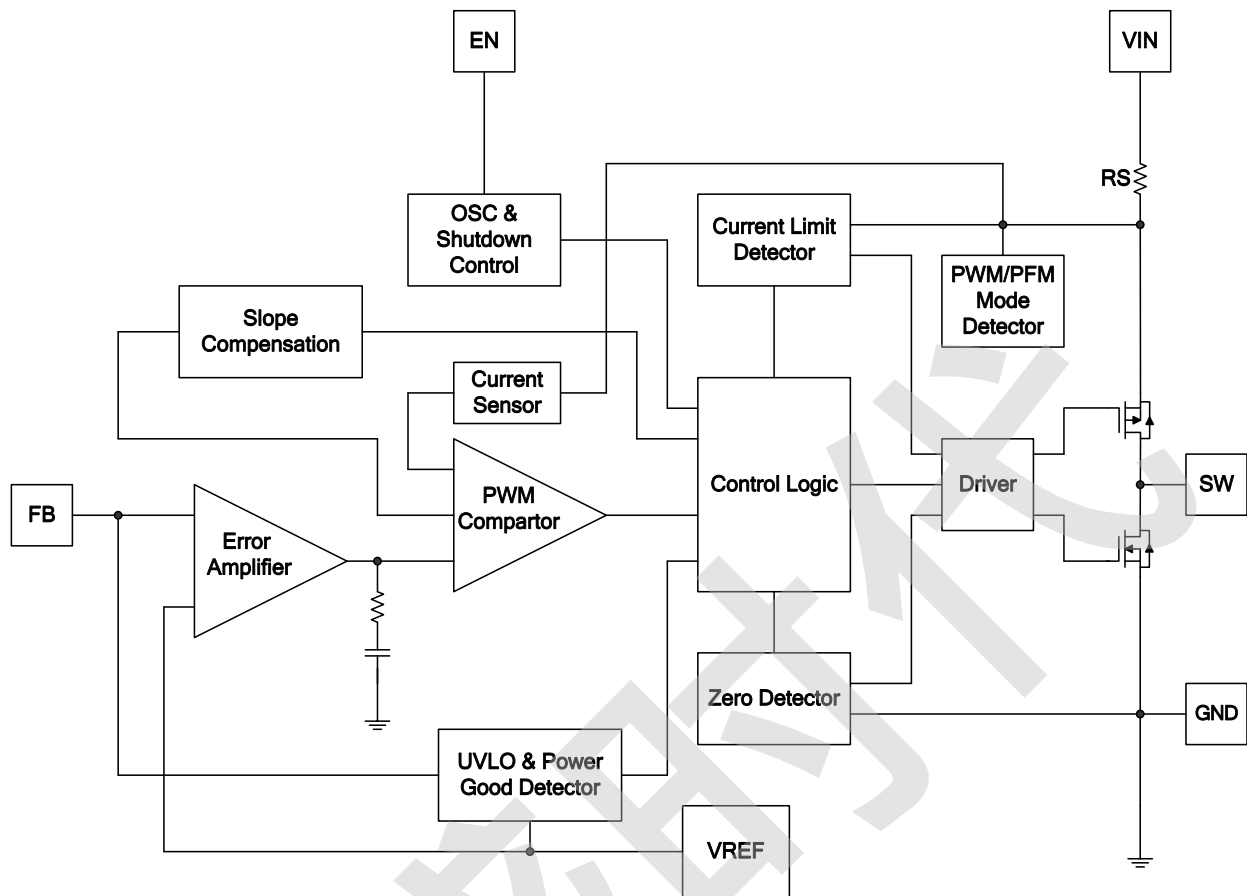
EN

VIN

RS

OSC & Shutdown Control

Current Limit Detector

PWM/PFM Mode Detector

Slope Compensation

Current Sensor

Control Logic

Driver

SW

FB

Error Amplifier

PWM Compartor

Zero Detector

GND

UVLO & Power Good Detector

VREF